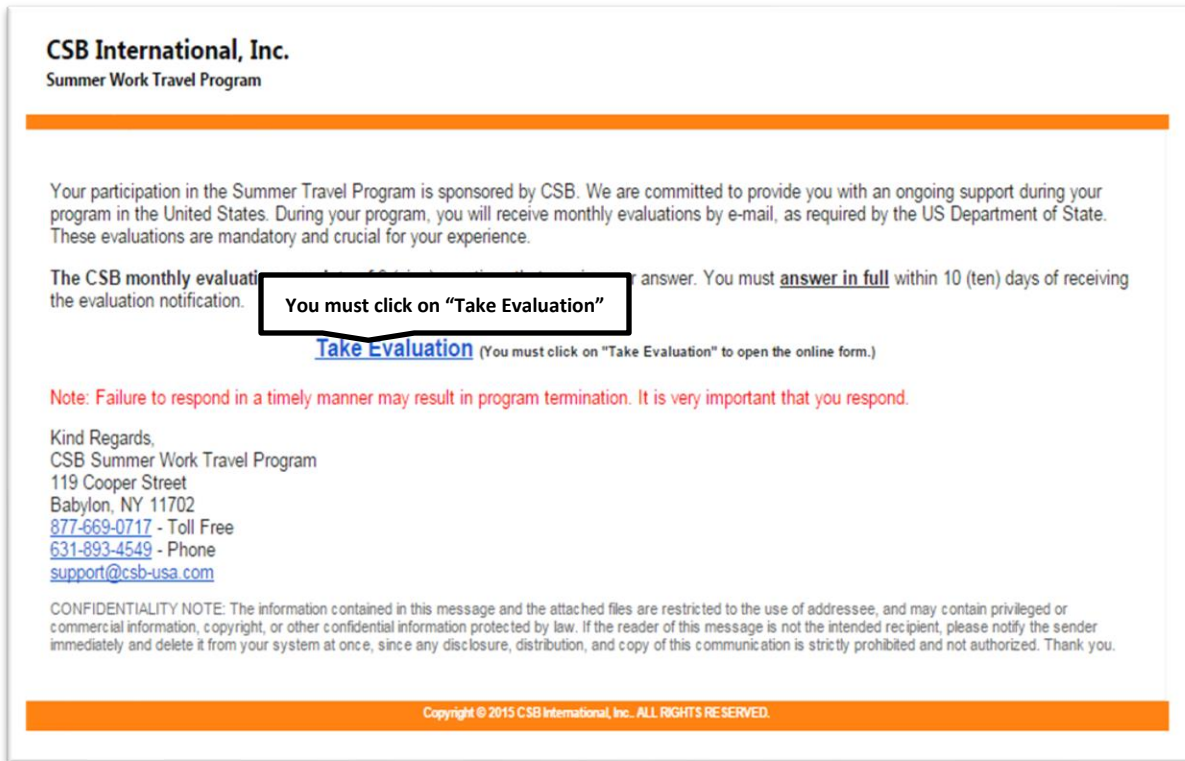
CSB International, Inc.
Summer Work Travel Program

Your participation in the Summer Travel Program is sponsored by CSB. We are committed to provide you with an ongoing support during your program in the United States. During your program, you will receive monthly evaluations by e-mail, as required by the US Department of State. These evaluations are mandatory and crucial for your experience.

The CSB monthly evaluati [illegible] r answer. You must answer in full within 10 (ten) days of receiving the evaluation notification.

You must click on "Take Evaluation"

Take Evaluation (You must click on "Take Evaluation" to open the online form.)

Note: Failure to respond in a timely manner may result in program termination. It is very important that you respond.

Kind Regards,
CSB Summer Work Travel Program
119 Cooper Street
Babylon, NY 11702
877-669-0717 - Toll Free
631-893-4549 - Phone
support@csb-usa.com

CONFIDENTIALITY NOTE: The information contained in this message and the attached files are restricted to the use of addressee, and may contain privileged or commercial information, copyright, or other confidential information protected by law. If the reader of this message is not the intended recipient, please notify the sender immediately and delete it from your system at once, since any disclosure, distribution, and copy of this communication is strictly prohibited and not authorized. Thank you.

Copyright © 2015 CSB International, Inc.. ALL RIGHTS RESERVED.